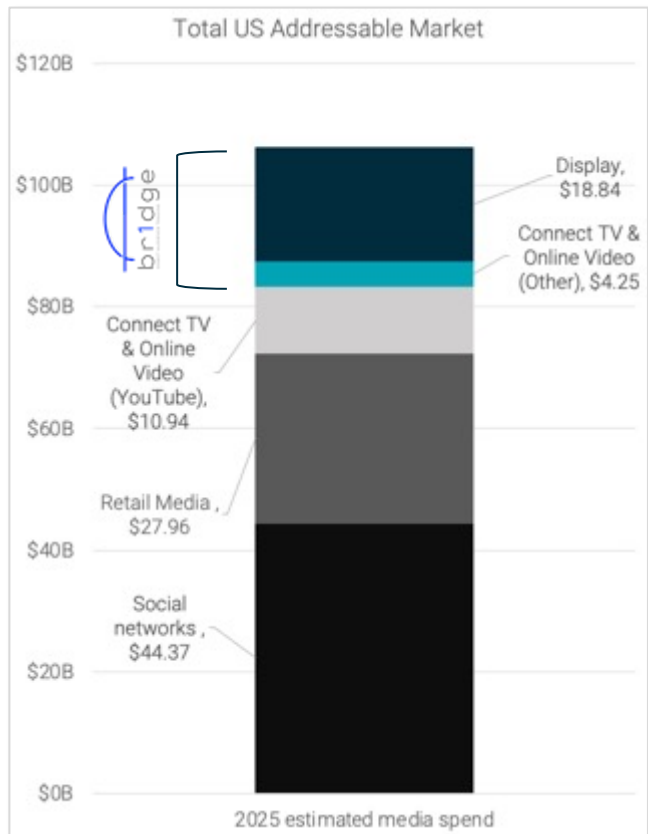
Total US Addressable Market

$120B
$100B
$80B
$60B
$40B
$20B
$0B

br1dge

Display, $18.84

Connect TV & Online Video (Other), $4.25

Connect TV & Online Video (YouTube), $10.94

Retail Media , $27.96

Social networks , $44.37

2025 estimated media spend